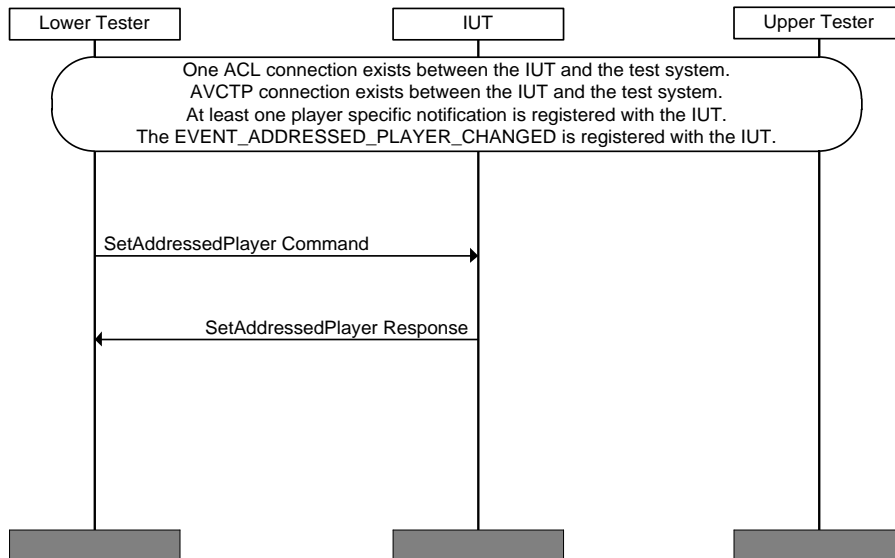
Lower Tester

IUT

Upper Tester

One ACL connection exists between the IUT and the test system.
AVCTP connection exists between the IUT and the test system.
At least one player specific notification is registered with the IUT.
The EVENT_ADDRESSED_PLAYER_CHANGED is registered with the IUT.

SetAddressedPlayer Command

SetAddressedPlayer Response